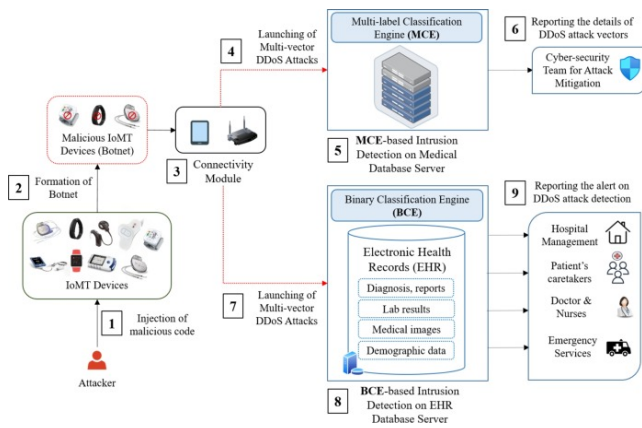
Launching of Multi-vector DDoS Attacks

4

Multi-label Classification Engine (MCE)

6

Reporting the details of DDoS attack vectors

Cyber-security Team for Attack Mitigation

Malicious IoMT Devices (Botnet)

3

Connectivity Module

5

MCE-based Intrusion Detection on Medical Database Server

2

Formation of Botnet

Binary Classification Engine (BCE)

9

Reporting the alert on DDoS attack detection

Electronic Health Records (EHR)

Diagnosis, reports

Lab results

Medical images

Demographic data

Hospital Management

Patient's caretakers

Doctor & Nurses

Emergency Services

IoMT Devices

7

Launching of Multi-vector DDoS Attacks

1

Injection of malicious code

Attacker

8

BCE-based Intrusion Detection on EHR Database Server